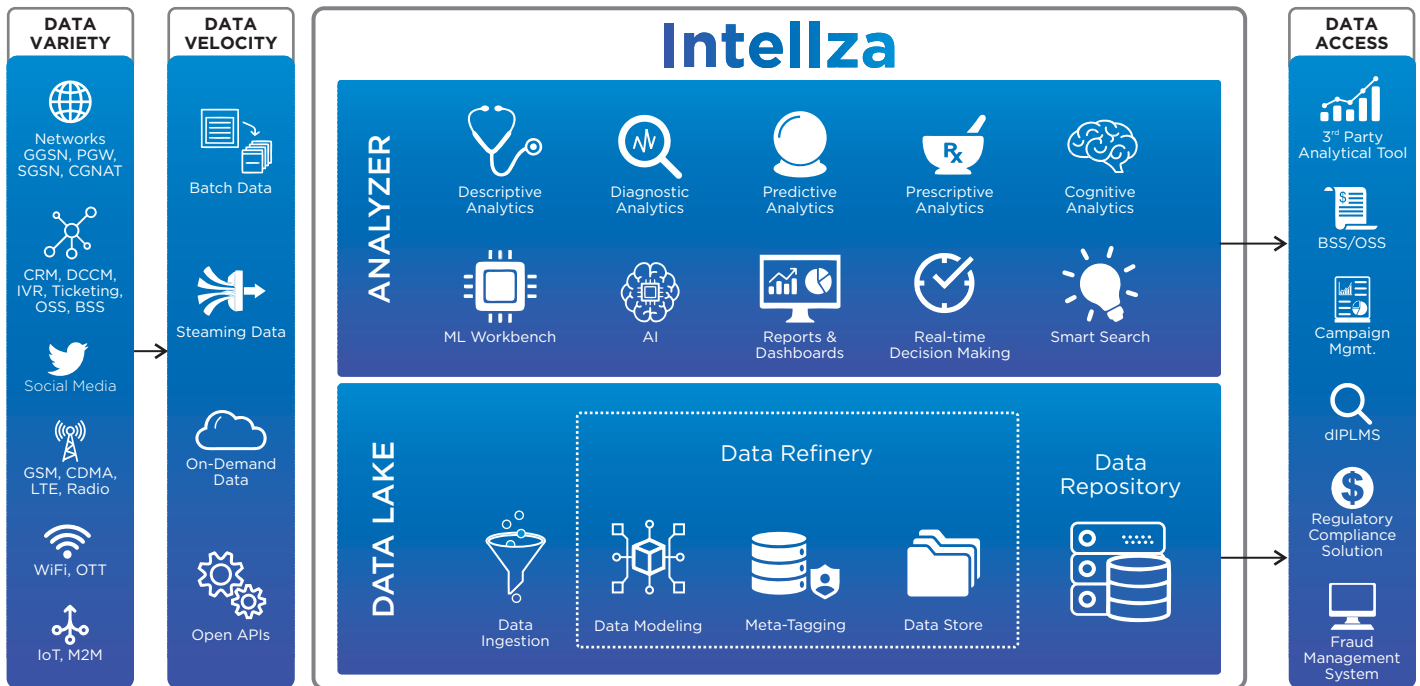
DATA VARIETY

Networks GGSN, PGW, SGSN, CGNAT

CRM, DCCM, IVR, Ticketing, OSS, BSS

Social Media

GSM, CDMA, LTE, Radio

WiFi, OTT

IoT, M2M

DATA VELOCITY

Batch Data

Steaming Data

On-Demand Data

Open APIs

Intellza

ANALYZER

Descriptive Analytics

Diagnostic Analytics

Predictive Analytics

Prescriptive Analytics

Cognitive Analytics

ML Workbench

AI

Reports & Dashboards

Real-time Decision Making

Smart Search

DATA LAKE

Data Ingestion

Data Refinery

Data Modeling

Meta-Tagging

Data Store

Data Repository

DATA ACCESS

3$^{rd}$ Party Analytical Tool

BSS/OSS

Campaign Mgmt.

dIPLMS

Regulatory Compliance Solution

Fraud Management System